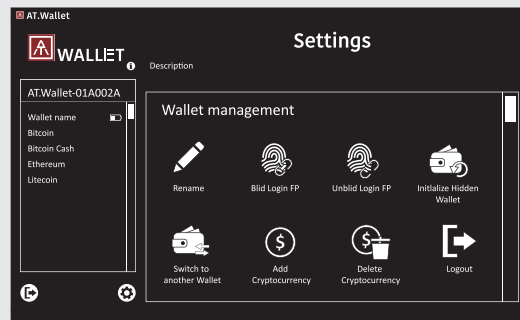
AT.Wallet

WALLET

Settings

Description

AT.Wallet-01A002A

Wallet name
Bitcoin
Bitcoin Cash
Ethereum
Litecoin

Wallet management

Rename

Blid Login FP

Unblid Login FP

Initialize Hidden Wallet

Switch to another Wallet

Add Cryptocurrency

Delete Cryptocurrency

Logout